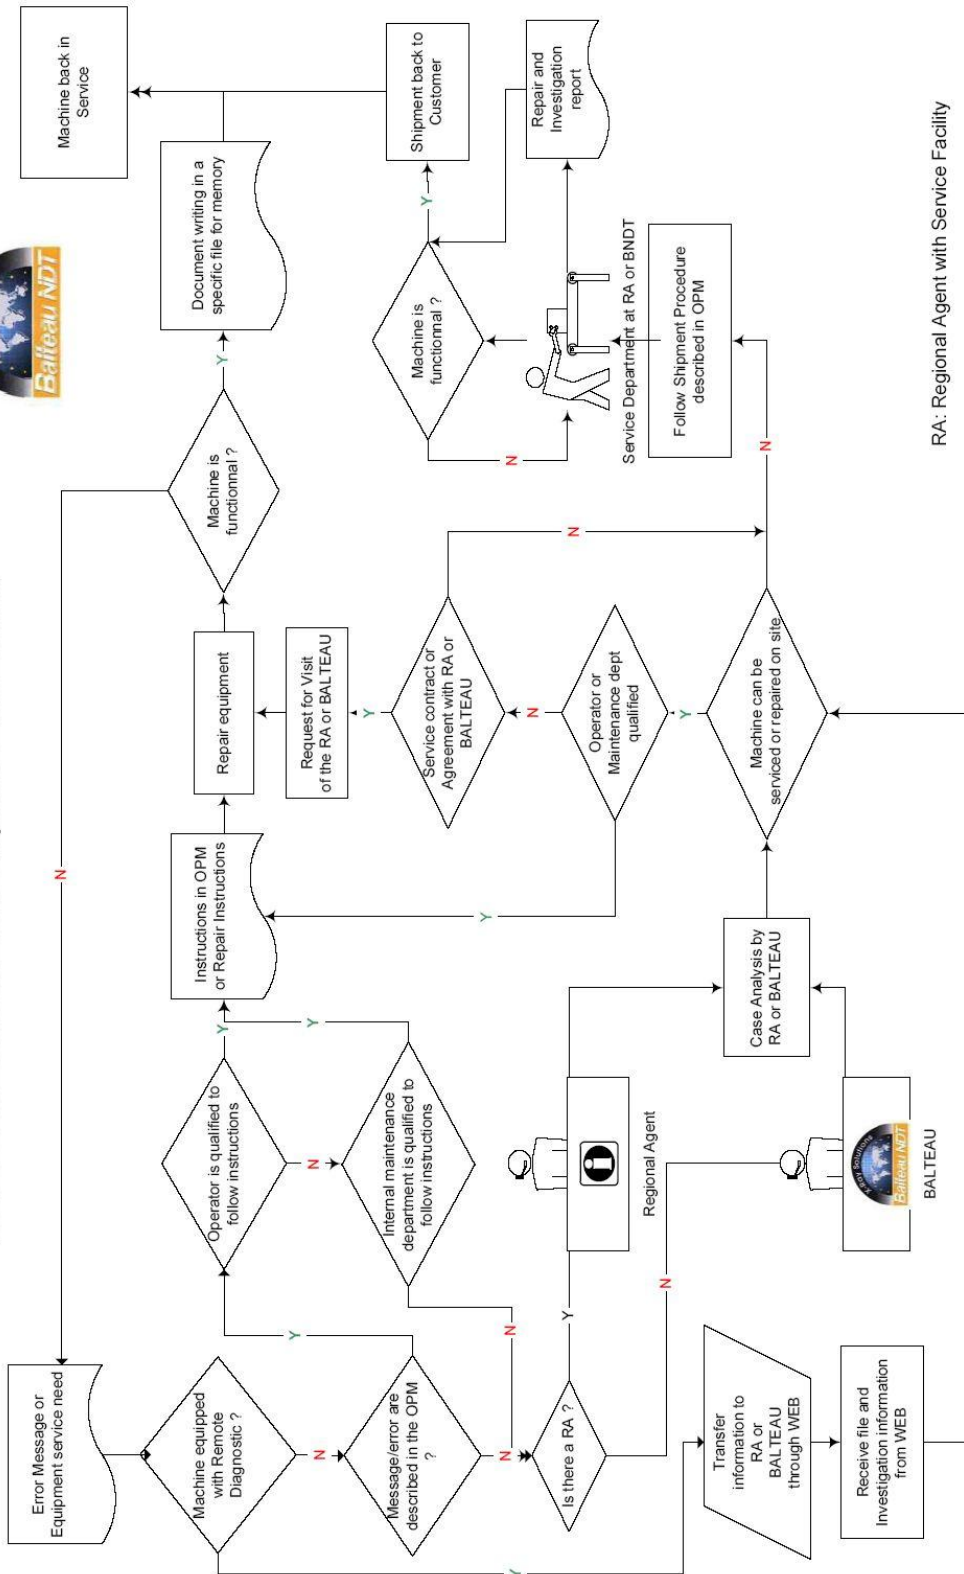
Balteau NDT

Error Message or Equipment service need

Machine equipped with Remote Diagnostic ?

N

Y

Message/error are described in the OPM ?

N

Y

Operator is qualified to follow instructions

N

Internal maintenance department is qualified to follow instructions

Y

Y

N

Instructions in OPM or Repair Instructions

Repair equipment

Machine is functionnal ?

Y

Document writing in a specific file for memory

Machine back in Service

N

Is there a RA ?

Y

N

Regional Agent

BALTEAU

Balteau NDT

Case Analysis by RA or BALTEAU

Machine can be serviced or repaired on site

Y

Operator or Maintenance dept qualified

Y

N

Service contract or Agreement with RA or BALTEAU

Y

Request for Visit of the RA or BALTEAU

N

N

Follow Shipment Procedure described in OPM

Service Department at RA or BNDT

Machine is functionnal ?

N

Y

Shipment back to Customer

Repair and Investigation report

Transfer information to RA or BALTEAU through WEB

Receive file and Investigation information from WEB

Y

RA: Regional Agent with Service Facility